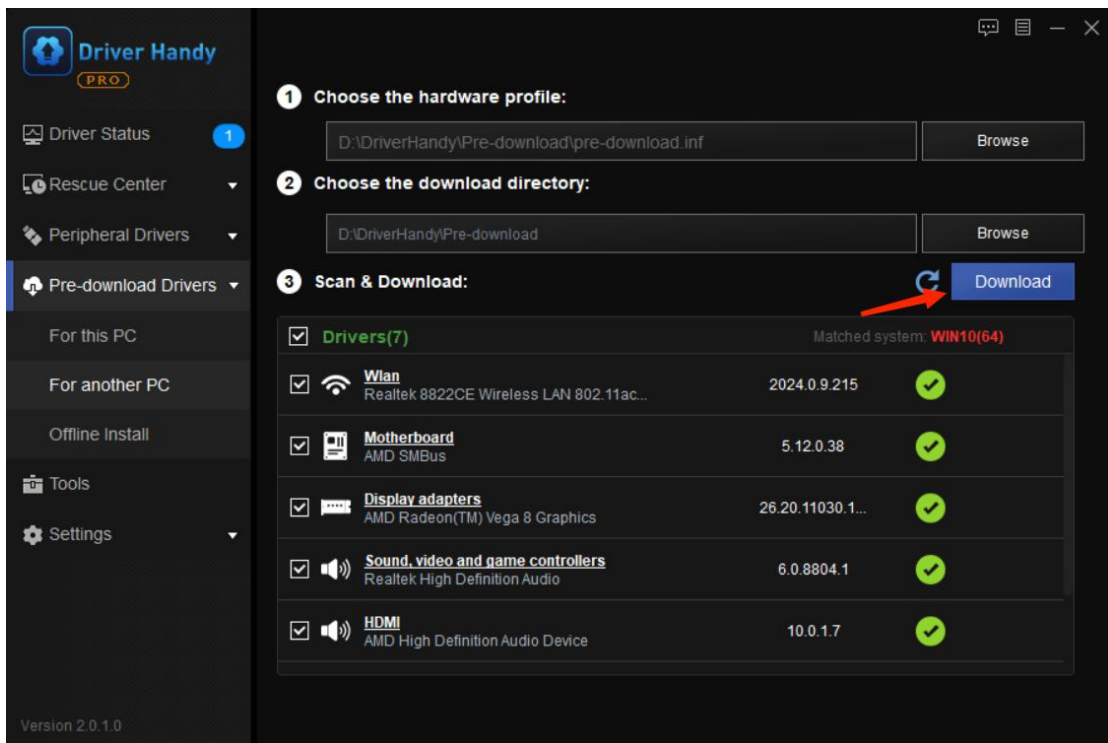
Driver Handy
PRO

Driver Status 1
Rescue Center
Peripheral Drivers
Pre-download Drivers
For this PC
For another PC
Offline Install
Tools
Settings

Version 2.0.1.0

1 Choose the hardware profile:
D:\DriverHandy\Pre-download\pre-download.inf
Browse

2 Choose the download directory:
D:\DriverHandy\Pre-download
Browse

3 Scan & Download:
Download

Drivers(7)
Matched system: WIN10(64)

| | | | |
|---|---|---|---|
| Wlan | Realtek 8822CE Wireless LAN 802.11ac... | 2024.0.9.215 | |
| Motherboard | AMD SMBus | 5.12.0.38 | |
| Display adapters | AMD Radeon(TM) Vega 8 Graphics | 26.20.11030.1... | |
| Sound, video and game controllers | Realtek High Definition Audio | 6.0.8804.1 | |
| HDMI | AMD High Definition Audio Device | 10.0.1.7 | |